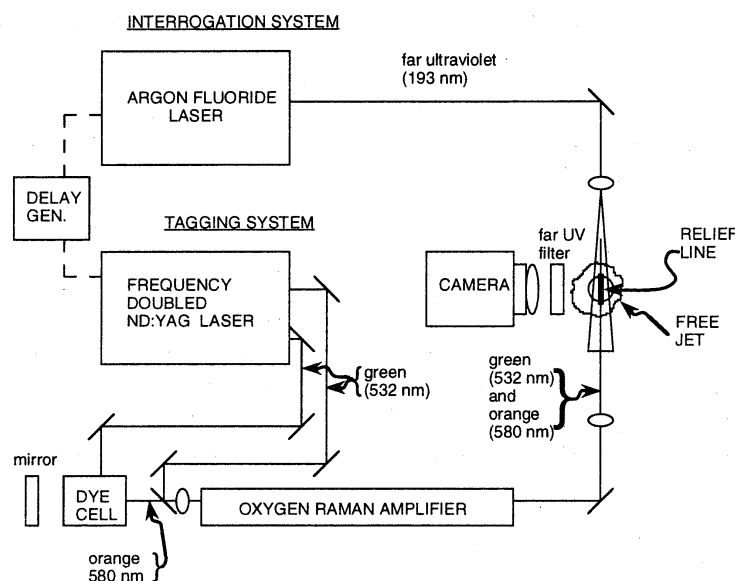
INTERROGATION SYSTEM

far ultraviolet (193 nm)

ARGON FLUORIDE LASER

DELAY GEN.

TAGGING SYSTEM

FREQUENCY DOUBLED ND:YAG LASER

green (532 nm)

far UV filter

CAMERA

RELIEF LINE

FREE JET

green (532 nm) and orange (580 nm)

mirror

DYE CELL

OXYGEN RAMAN AMPLIFIER

orange 580 nm